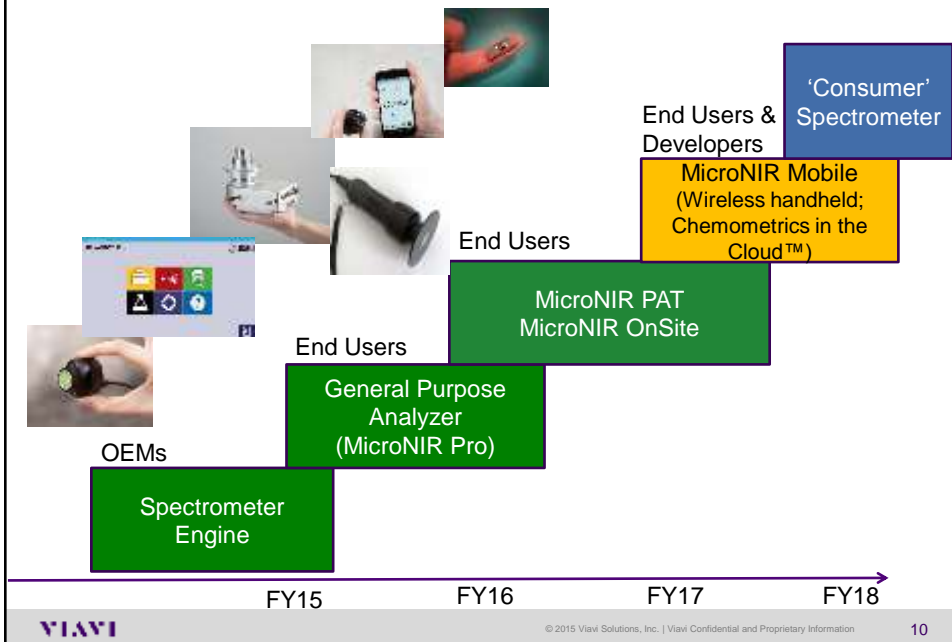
'Consumer' Spectrometer

End Users & Developers

MicroNIR Mobile (Wireless handheld; Chemometrics in the Cloud™)

End Users

MicroNIR PAT
MicroNIR OnSite

End Users

General Purpose Analyzer (MicroNIR Pro)

OEMs

Spectrometer Engine

FY15 FY16 FY17 FY18

VIAVI

© 2015 Viavi Solutions, Inc. | Viavi Confidential and Proprietary Information

10